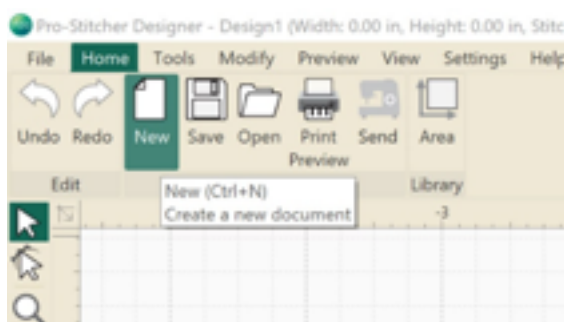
Pro-Stitcher Designer - Design1 (Width: 0.00 in, Height: 0.00 in, Stitc

File Home Tools Modify Preview View Settings Help

Undo Redo New Save Open Print Preview Send Area

Edit Library

New (Ctrl+N)
Create a new document

-3